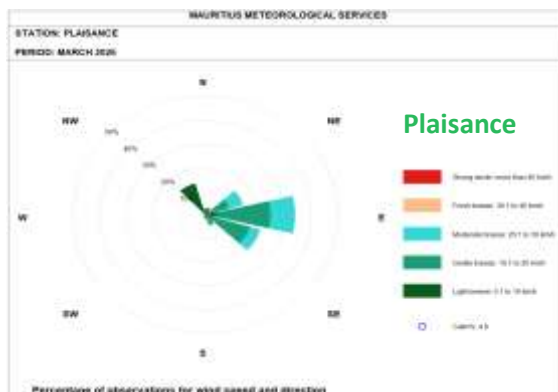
MAURITIUS METEOROLOGICAL SERVICES

STATION: PLAISANCE

PERIOD: MARCH 2020

Plaisance

N

NW

NE

W

E

SW

SE

S

50%

40%

30%

20%

10%

Strong winds: more than 60 km/h

Fresh breeze: 39.1 to 60 km/h

Moderate breeze: 20.1 to 38 km/h

Gentle breeze: 10.1 to 20 km/h

Light breeze: 0.1 to 10 km/h

Calm %: 4.5

Percentage of observations for wind speed and direction